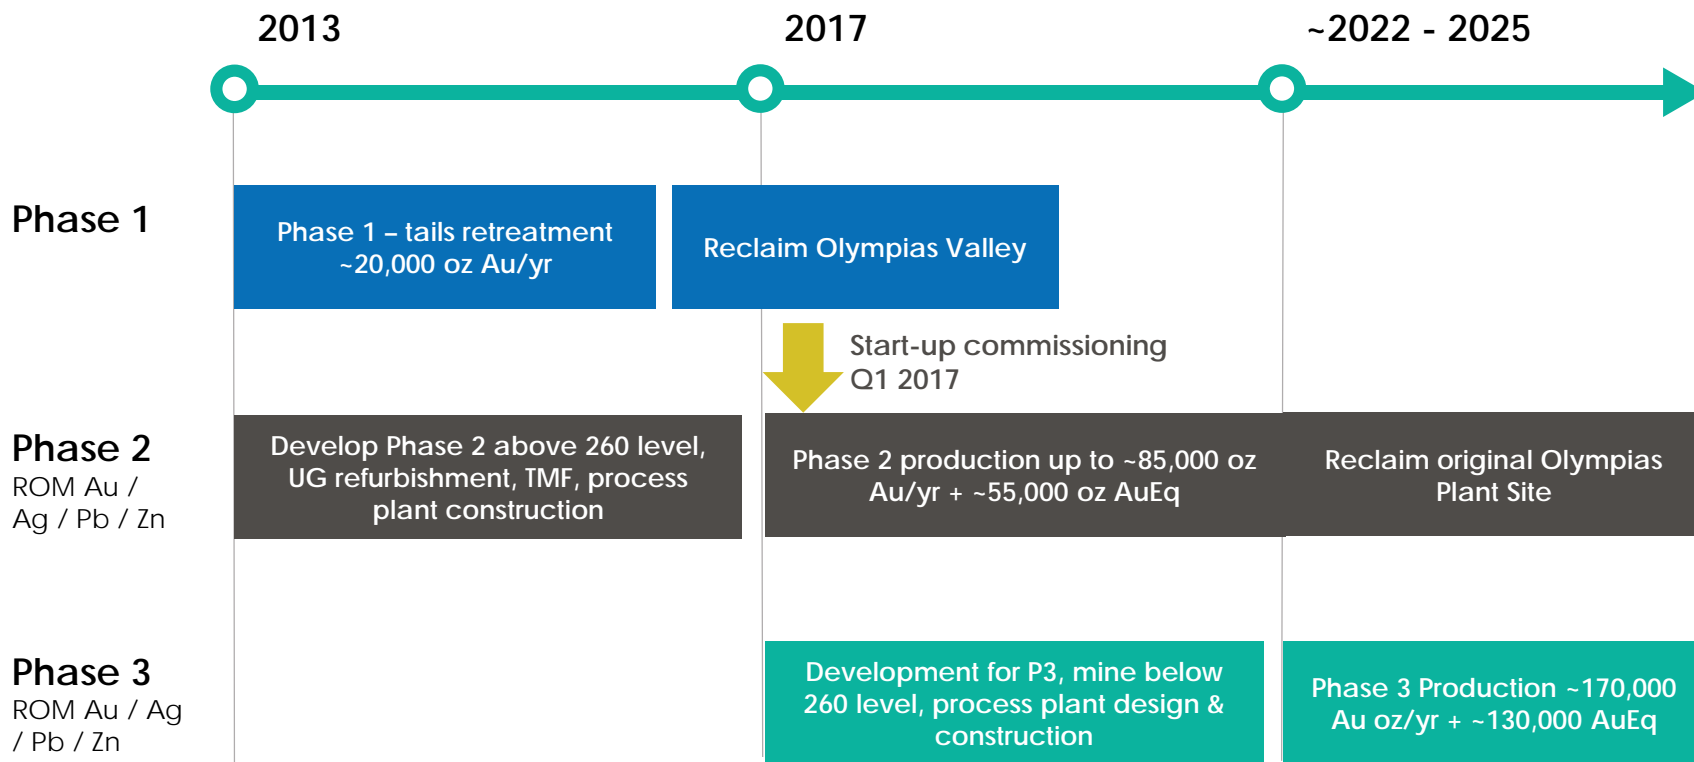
2013

2017

~2022 - 2025

Phase 1

Phase 1 – tails retreatment ~20,000 oz Au/yr

Reclaim Olympias Valley

Start-up commissioning Q1 2017

Phase 2
ROM Au / Ag / Pb / Zn

Develop Phase 2 above 260 level, UG refurbishment, TMF, process plant construction

Phase 2 production up to ~85,000 oz Au/yr + ~55,000 oz AuEq

Reclaim original Olympias Plant Site

Phase 3
ROM Au / Ag / Pb / Zn

Development for P3, mine below 260 level, process plant design & construction

Phase 3 Production ~170,000 Au oz/yr + ~130,000 AuEq